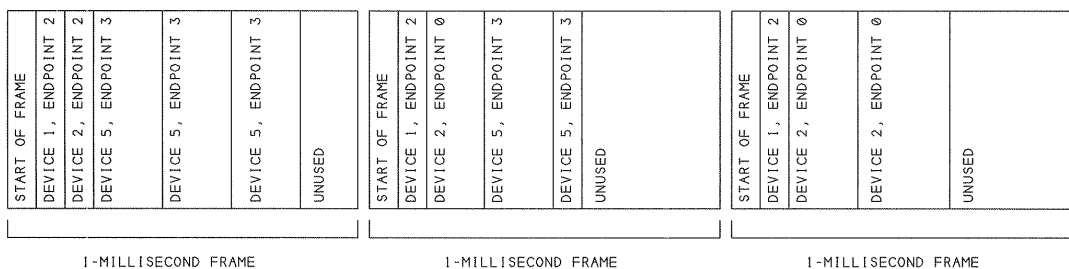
START OF FRAME
DEVICE 1, ENDPOINT 2
DEVICE 2, ENDPOINT 2
DEVICE 5, ENDPOINT 3
DEVICE 5, ENDPOINT 3
DEVICE 5, ENDPOINT 3
UNUSED

1-MILLISECOND FRAME

START OF FRAME
DEVICE 1, ENDPOINT 2
DEVICE 2, ENDPOINT 0
DEVICE 5, ENDPOINT 3
DEVICE 5, ENDPOINT 3
UNUSED

1-MILLISECOND FRAME

START OF FRAME
DEVICE 1, ENDPOINT 2
DEVICE 2, ENDPOINT 0
DEVICE 2, ENDPOINT 0
UNUSED

1-MILLISECOND FRAME